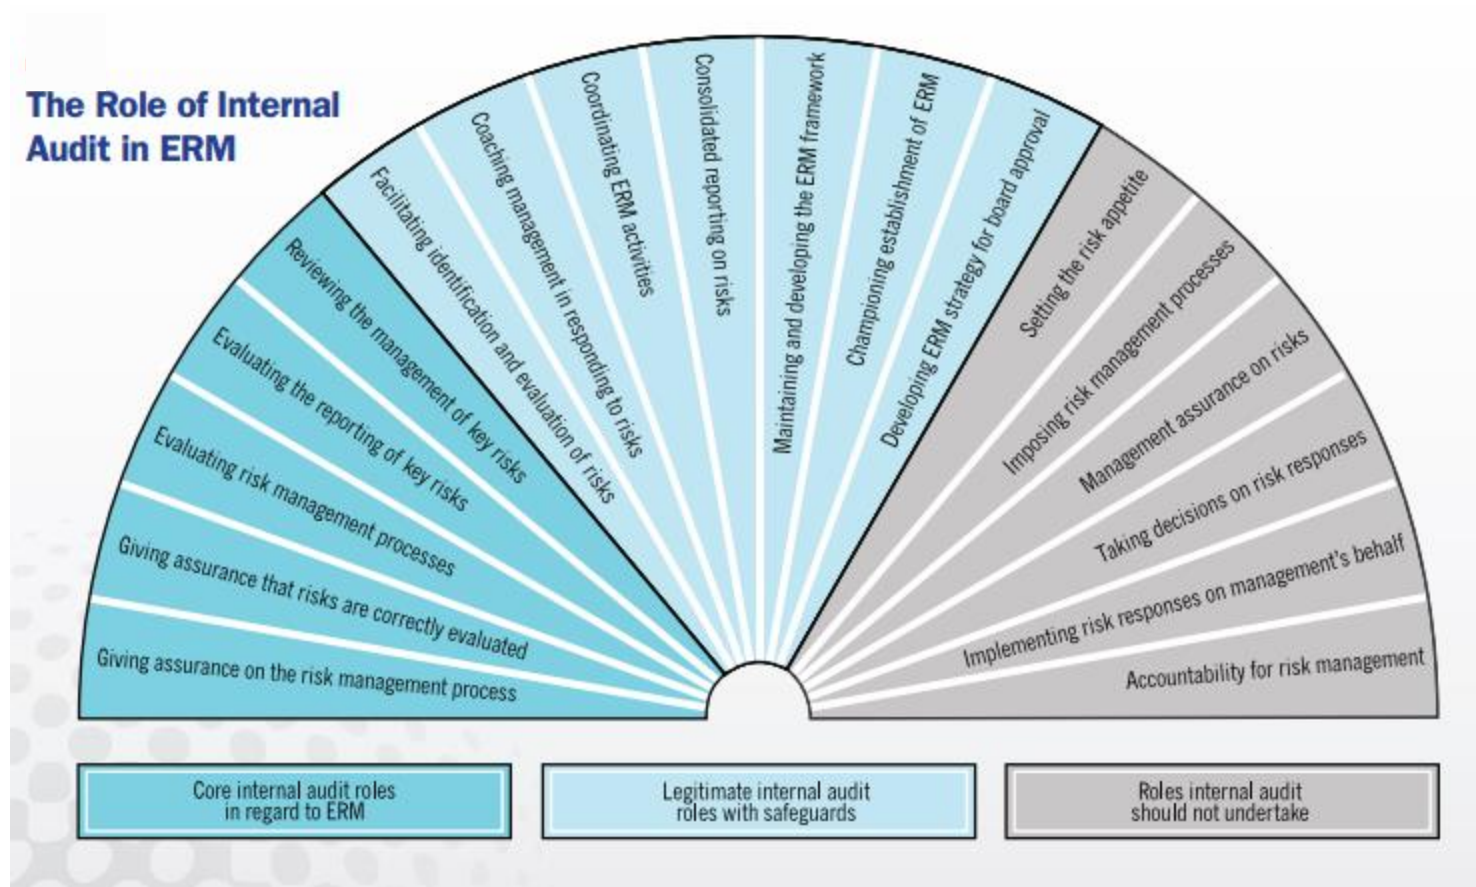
The Role of Internal Audit in ERM

Giving assurance on the risk management process

Giving assurance that risks are correctly evaluated

Evaluating risk management processes

Evaluating the reporting of key risks

Reviewing the management of key risks

Facilitating identification and evaluation of risks

Coaching management in responding to risks

Coordinating ERM activities

Consolidated reporting on risks

Maintaining and developing the ERM framework

Championing establishment of ERM

Developing ERM strategy for board approval

Setting the risk appetite

Imposing risk management processes

Management assurance on risks

Taking decisions on risk responses

Implementing risk responses on management's behalf

Accountability for risk management

Core internal audit roles in regard to ERM

Legitimate internal audit roles with safeguards

Roles internal audit should not undertake